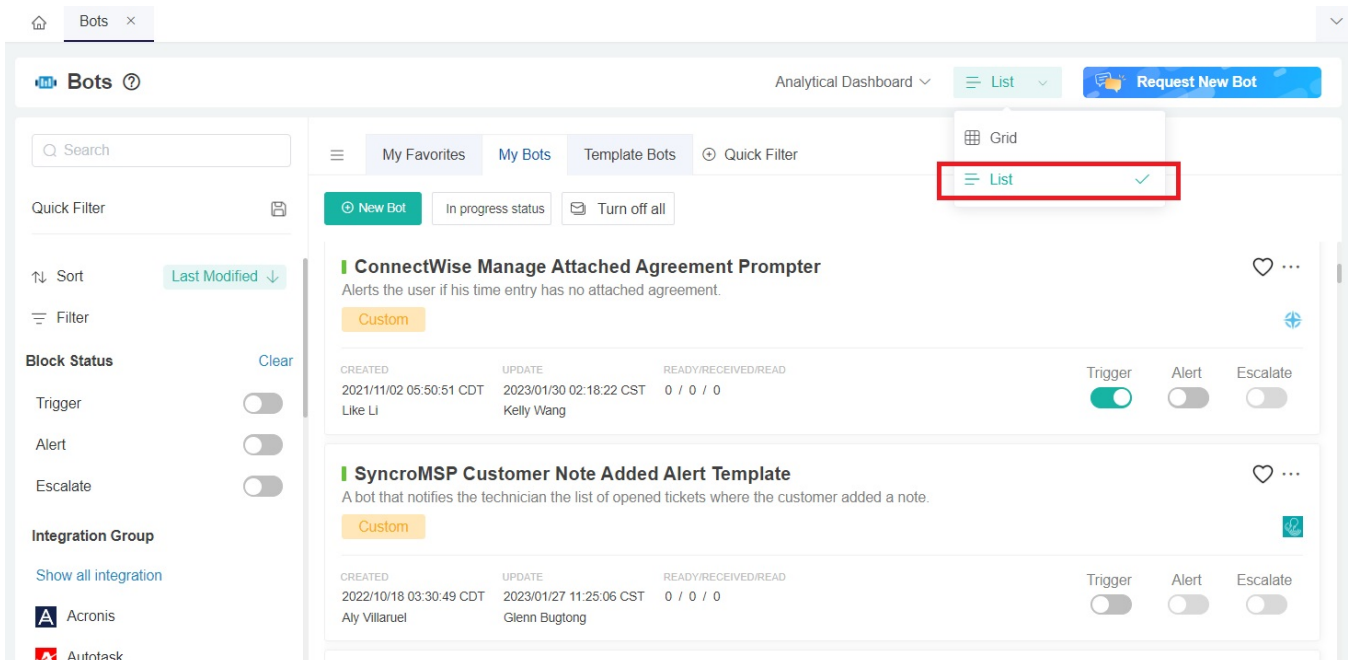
Bots ×

Bots ⑦

Analytical Dashboard

List

Request New Bot

Grid

List

Search

Quick Filter

Sort Last Modified

Filter

Block Status Clear

Trigger

Alert

Escalate

Integration Group

Show all integration

Acronis

Autotask

My Favorites My Bots Template Bots Quick Filter

New Bot In progress status Turn off all

ConnectWise Manage Attached Agreement Prompter

Alerts the user if his time entry has no attached agreement.

Custom

CREATED
2021/11/02 05:50:51 CDT
Like Li

UPDATE
2023/01/30 02:18:22 CST
Kelly Wang

READY/RECEIVED/READ
0 / 0 / 0

Trigger Alert Escalate

SyncroMSP Customer Note Added Alert Template

A bot that notifies the technician the list of opened tickets where the customer added a note.

Custom

CREATED
2022/10/18 03:30:49 CDT
Aly Villaruel

UPDATE
2023/01/27 11:25:06 CST
Glenn Bugtong

READY/RECEIVED/READ
0 / 0 / 0

Trigger Alert Escalate